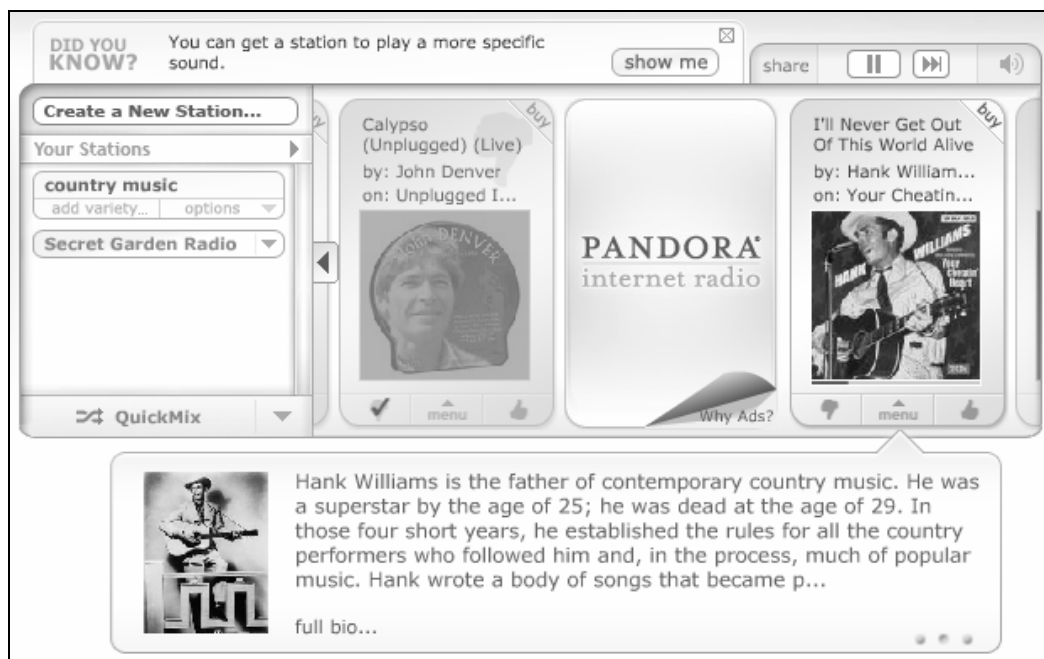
DID YOU KNOW?

You can get a station to play a more specific sound.

show me

share

Create a New Station...

Your Stations

country music

add variety...

options

Secret Garden Radio

QuickMix

buy

Calypso (Unplugged) (Live)

by: John Denver

on: Unplugged I...

John DENVER

menu

PANDORA®

internet radio

Why Ads?

buy

I'll Never Get Out Of This World Alive

by: Hank William...

on: Your Cheatin...

HANK WILLIAMS

Your Cheatin' Heart

menu

Hank Williams is the father of contemporary country music. He was a superstar by the age of 25; he was dead at the age of 29. In those four short years, he established the rules for all the country performers who followed him and, in the process, much of popular music. Hank wrote a body of songs that became p...

full bio...